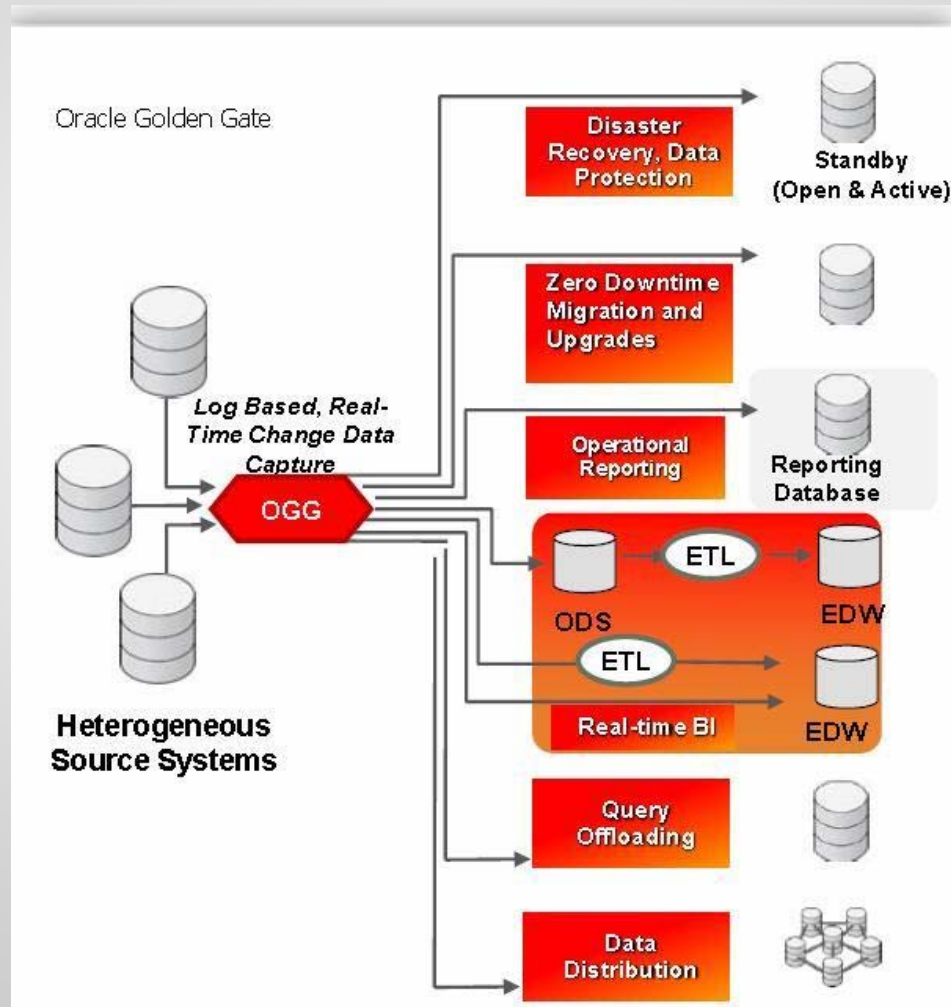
Oracle Golden Gate

Disaster Recovery, Data Protection

Standby (Open & Active)

Zero Downtime Migration and Upgrades

Log Based, Real-Time Change Data Capture

Operational Reporting

Reporting Database

OGG

ODS

ETL

EDW

ETL

EDW

Real-time BI

Heterogeneous Source Systems

Query Offloading

Data Distribution